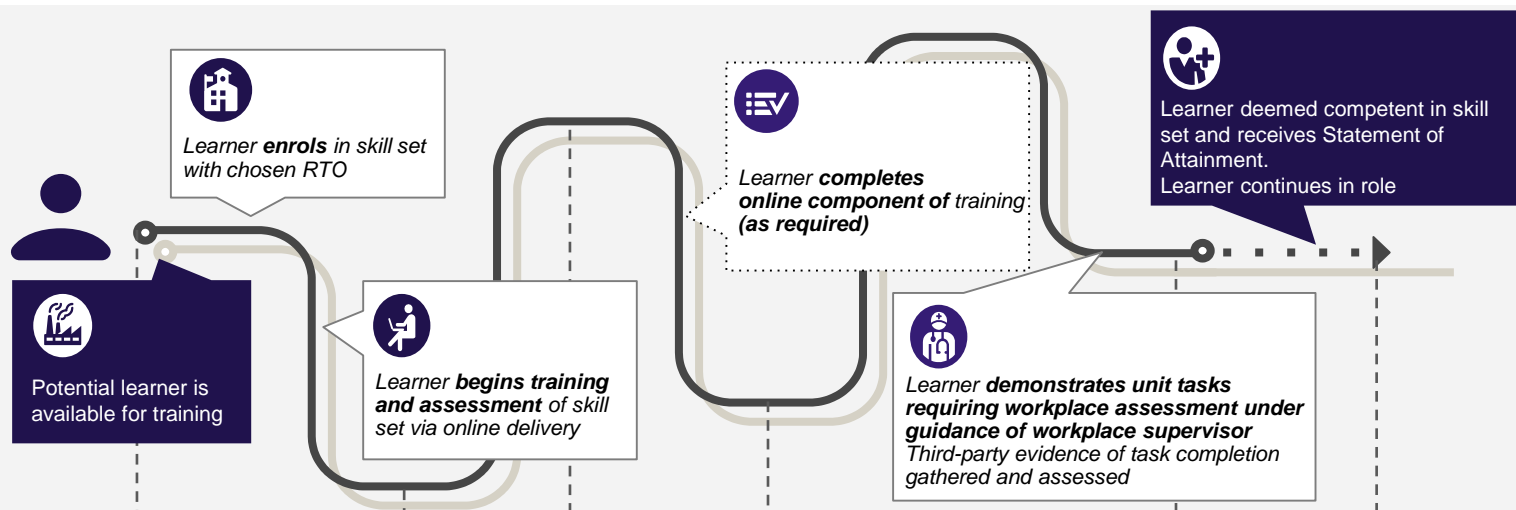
Potential learner is available for training

Learner enrols in skill set with chosen RTO

Learner begins training and assessment of skill set via online delivery

Learner completes online component of training (as required)

Learner demonstrates unit tasks requiring workplace assessment under guidance of workplace supervisor
Third-party evidence of task completion gathered and assessed

Learner deemed competent in skill set and receives Statement of Attainment.
Learner continues in role